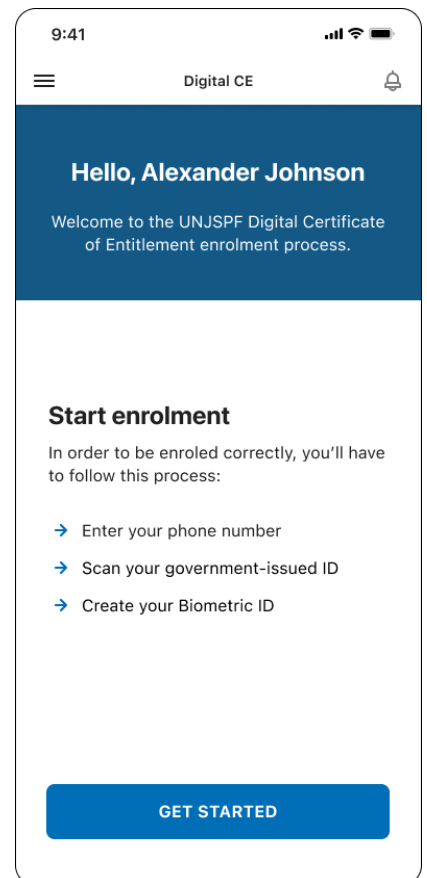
9:41

Digital CE

Hello, Alexander Johnson

Welcome to the UNJSPF Digital Certificate of Entitlement enrolment process.

Start enrolment

In order to be enroled correctly, you'll have to follow this process:

→ Enter your phone number

→ Scan your government-issued ID

→ Create your Biometric ID

GET STARTED